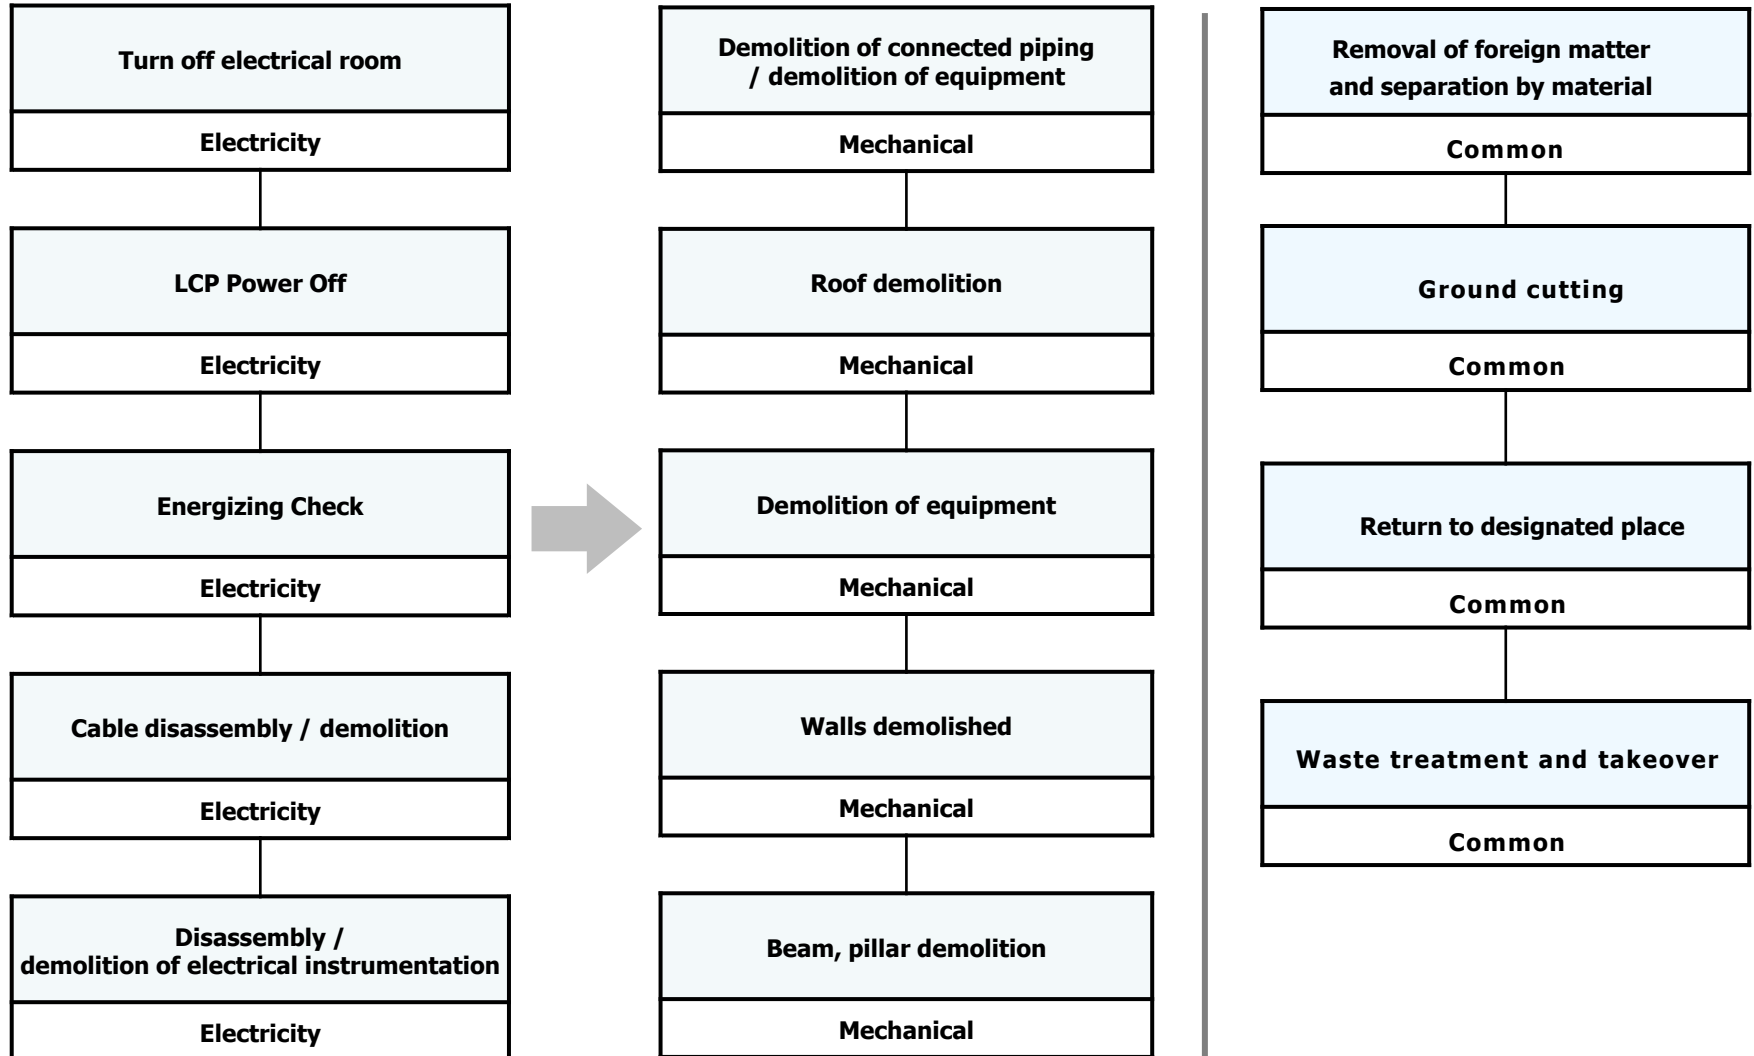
Turn off electrical room

Electricity

LCP Power Off

Electricity

Energizing Check

Electricity

Cable disassembly / demolition

Electricity

Disassembly / demolition of electrical instrumentation

Electricity

Demolition of connected piping / demolition of equipment

Mechanical

Roof demolition

Mechanical

Demolition of equipment

Mechanical

Walls demolished

Mechanical

Beam, pillar demolition

Mechanical

Removal of foreign matter and separation by material

Common

Ground cutting

Common

Return to designated place

Common

Waste treatment and takeover

Common